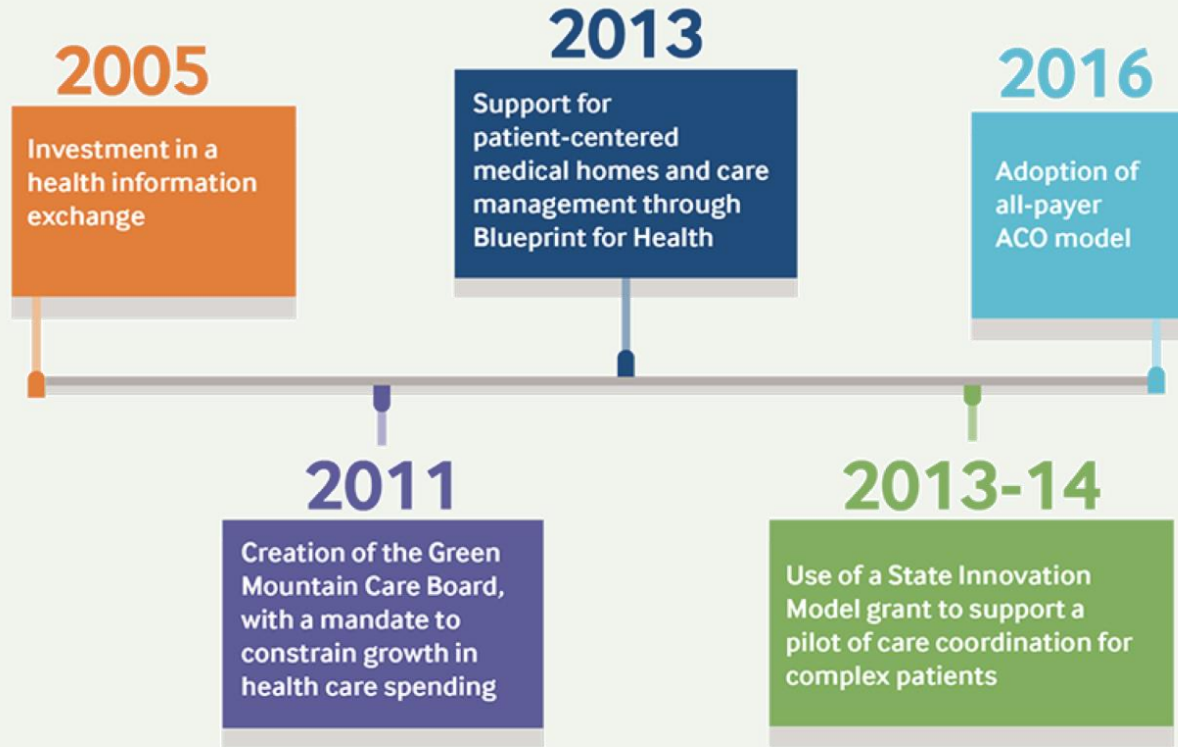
2005

Investment in a health information exchange

2013

Support for patient-centered medical homes and care management through Blueprint for Health

2016

Adoption of all-payer ACO model

2011

Creation of the Green Mountain Care Board, with a mandate to constrain growth in health care spending

2013-14

Use of a State Innovation Model grant to support a pilot of care coordination for complex patients